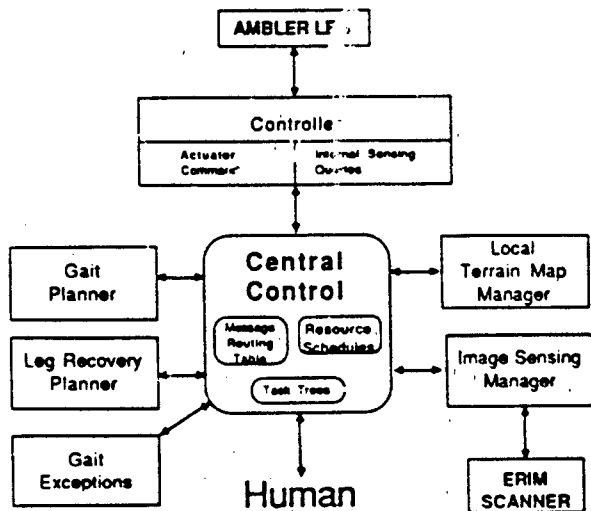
AMBLER LF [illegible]

Controlle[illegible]

Actuator Comman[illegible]

Internal Sensing Queries

Gait Planner

Central Control

Message Routing Table

Resource Schedules

Task Trees

Local Terrain Map Manager

Leg Recovery Planner

Image Sensing Manager

Gait Exceptions

Human

ERIM SCANNER